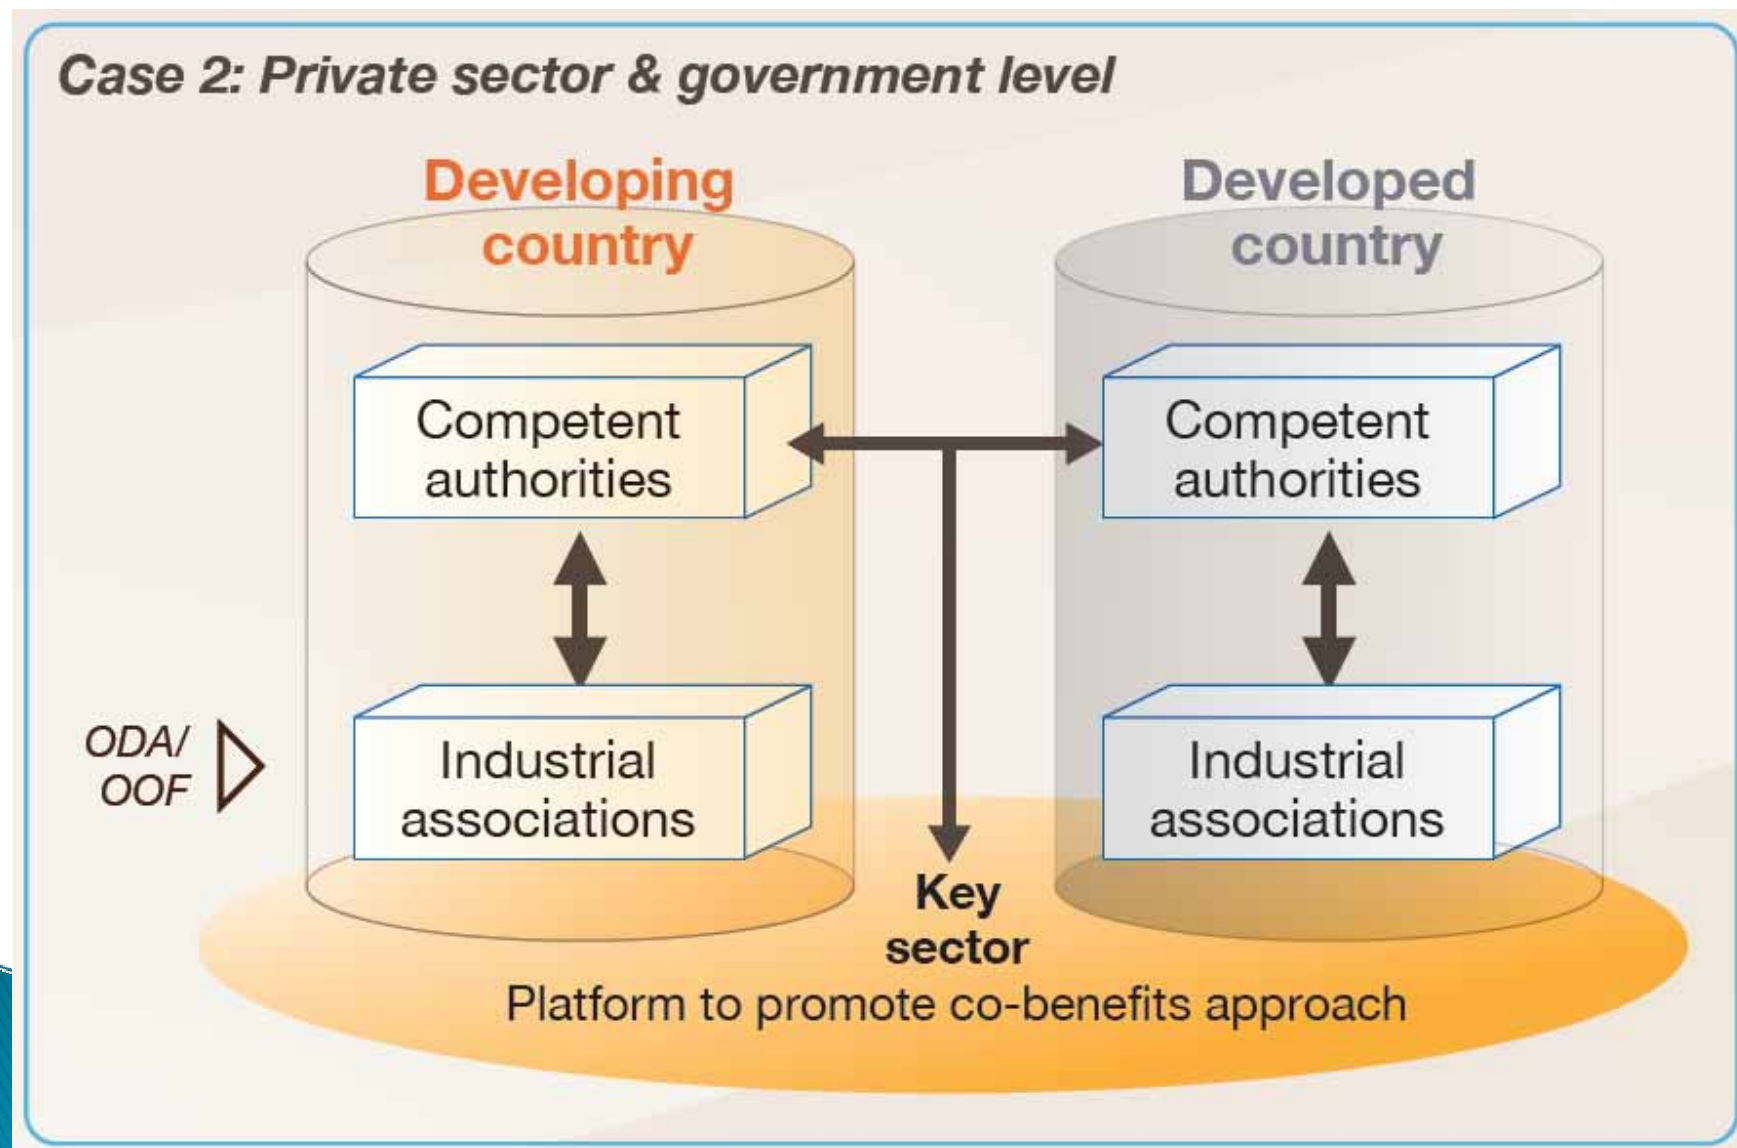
Case 2: Private sector & government level

Developing country

Developed country

Competent authorities

Competent authorities

ODA/ OOF

Industrial associations

Industrial associations

Key sector

Platform to promote co-benefits approach